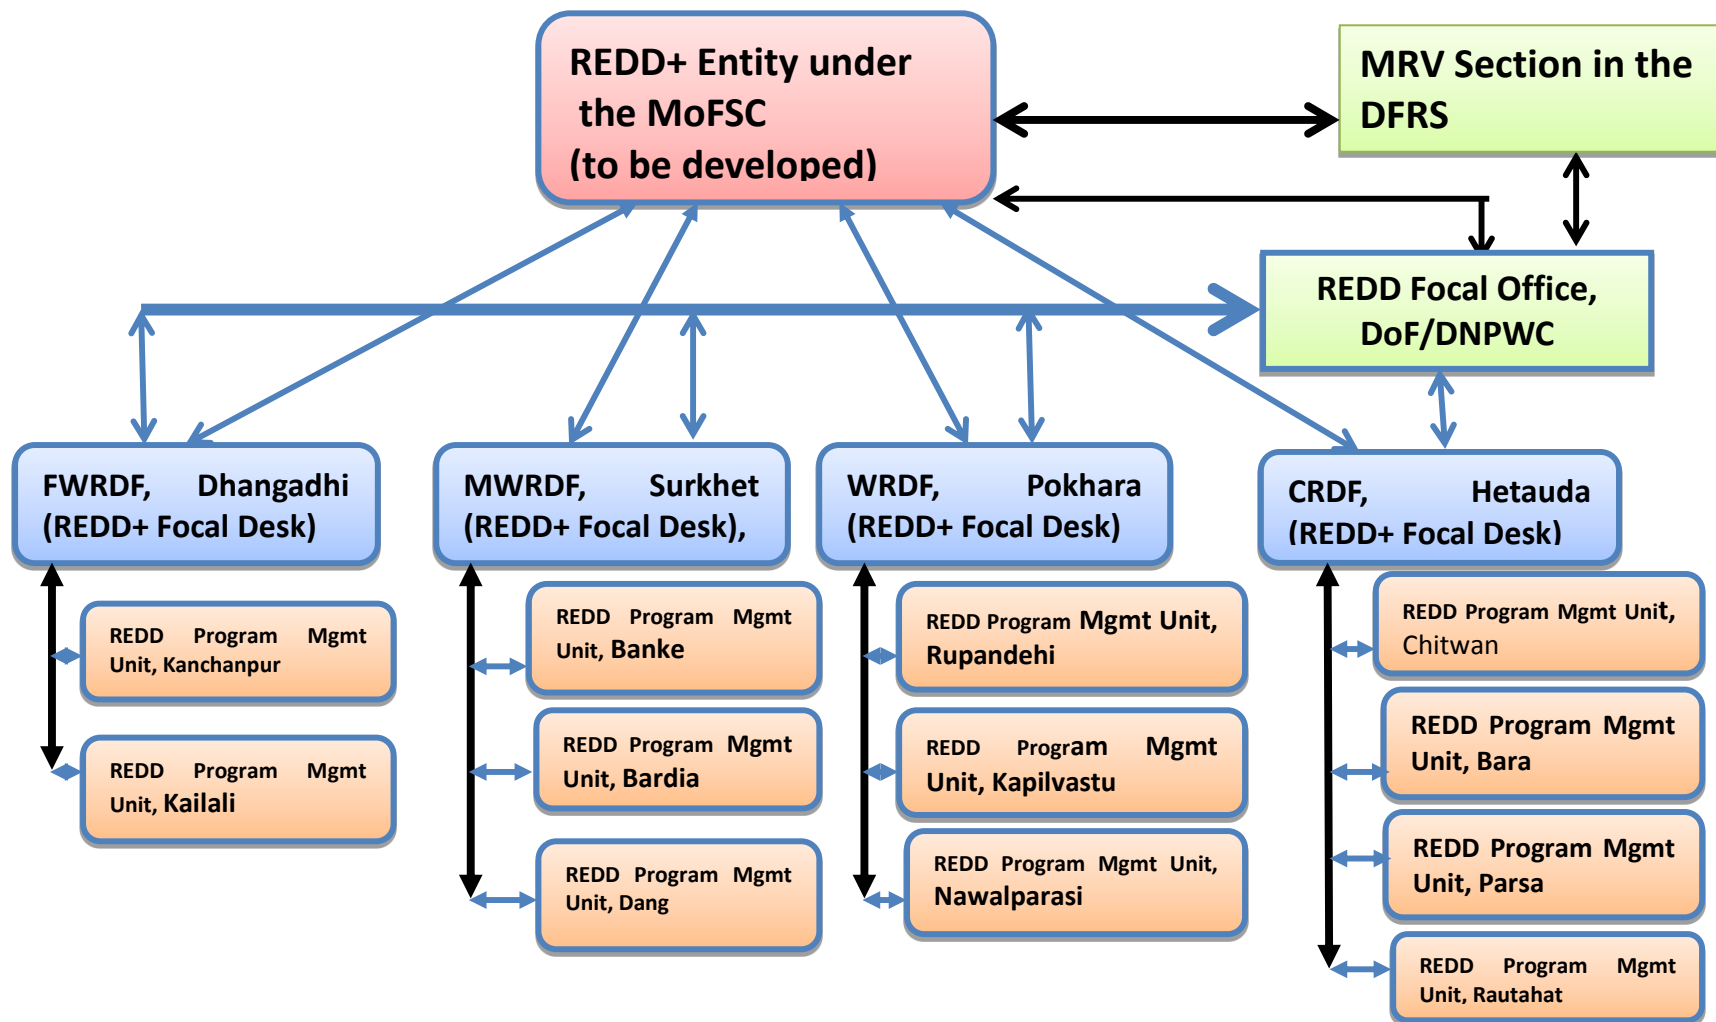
REDD+ Entity under the MoFSC (to be developed)

MRV Section in the DFRS

REDD Focal Office, DoF/DNPWC

FWRDF, Dhangadhi (REDD+ Focal Desk)

MWRDF, Surkhet (REDD+ Focal Desk),

WRDF, Pokhara (REDD+ Focal Desk)

CRDF, Hetauda (REDD+ Focal Desk)

REDD Program Mgmt Unit, Kanchanpur

REDD Program Mgmt Unit, Kailali

REDD Program Mgmt Unit, Banke

REDD Program Mgmt Unit, Bardia

REDD Program Mgmt Unit, Dang

REDD Program Mgmt Unit, Rupandehi

REDD Program Mgmt Unit, Kapilvastu

REDD Program Mgmt Unit, Nawalparasi

REDD Program Mgmt Unit, Chitwan

REDD Program Mgmt Unit, Bara

REDD Program Mgmt Unit, Parsa

REDD Program Mgmt Unit, Rautahat